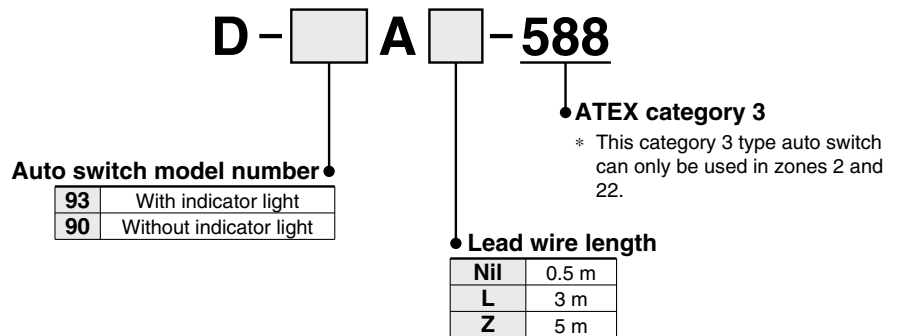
D – A – 588

ATEX category 3
∗ This category 3 type auto switch can only be used in zones 2 and 22.

Auto switch model number

| 93 | With indicator light |
|---|---|
| 90 | Without indicator light |

Lead wire length

| Nil | 0.5 m |
|---|---|
| L | 3 m |
| Z | 5 m |